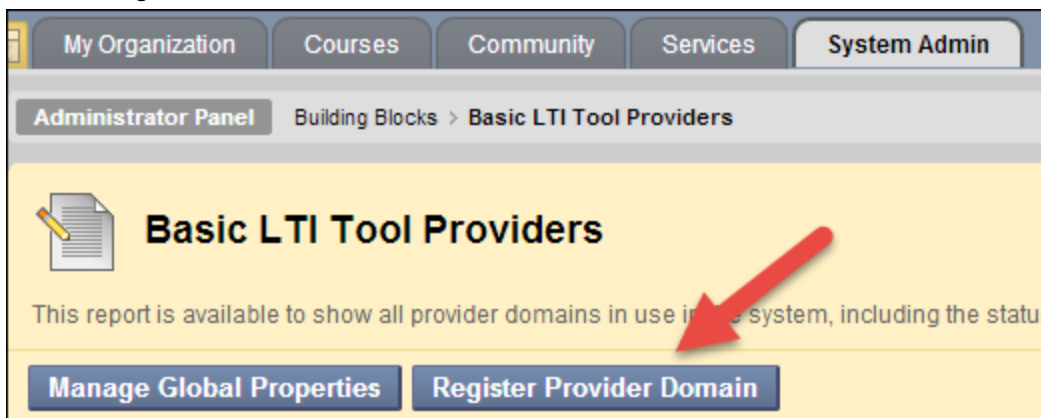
My Organization | Courses | Community | Services | System Admin

Administrator Panel | Building Blocks > Basic LTI Tool Providers

Basic LTI Tool Providers

This report is available to show all provider domains in use i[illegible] system, including the statu

Manage Global Properties | Register Provider Domain